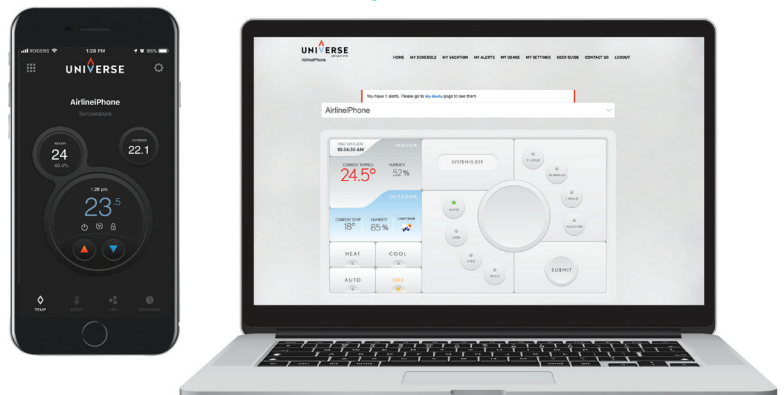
ROGERS 1:28 PM 96%

UNIVERSE

AirlineiPhone

Temperature

INDOOR 24 60.0%

OUTDOOR 22.1

1:28 pm

23.5

TEMP

UNIVERSE

AirlineiPhone

HOME MY SCHEDULE MY VACATION MY ALERTS MY USAGE MY SETTINGS USER GUIDE CONTACT US LOGOUT

You have 1 alerts. Please go to My Alerts page to see them

AirlineiPhone

05:54:30 AM

INDOOR

CURRENT TEMP 24.5°

HUMIDITY 52%

OUTDOOR

CURRENT TEMP 18°

HUMIDITY 65%

SYSTEM IS OFF

AUTO

LOW

MED

HIGH

P-HOLD

SCHEDULE

HOLD

VACATION

HEAT

COOL

AUTO

OFF

SUBMIT